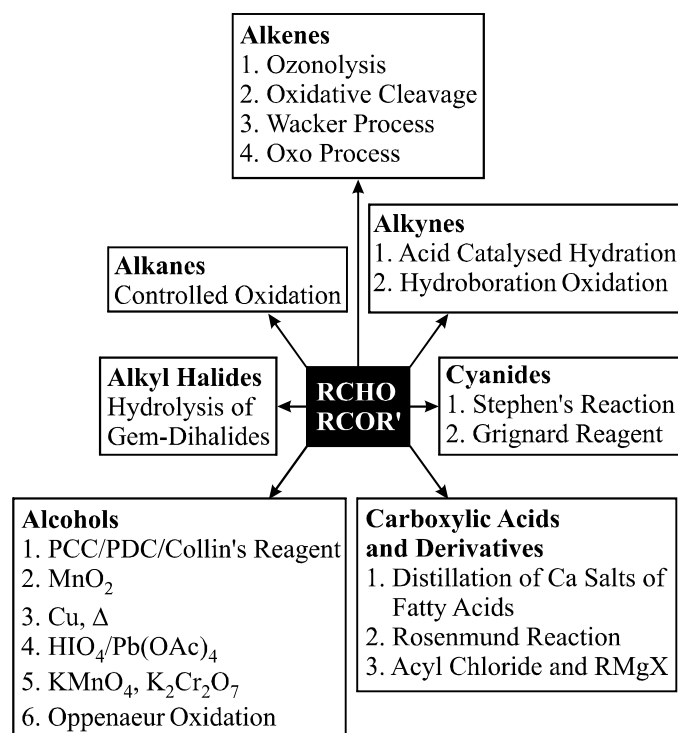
**Alkenes**
1. Ozonolysis
2. Oxidative Cleavage
3. Wacker Process
4. Oxo Process

**Alkynes**
1. Acid Catalysed Hydration
2. Hydroboration Oxidation

**Alkanes**
Controlled Oxidation

**Alkyl Halides**
Hydrolysis of Gem-Dihalides

**RCHO**
**RCOR'**

**Cyanides**
1. Stephen's Reaction
2. Grignard Reagent

**Alcohols**
1. PCC/PDC/Collin's Reagent
2. $MnO_2$
3. Cu, $\Delta$
4. $HIO_4/Pb(OAc)_4$
5. $KMnO_4$, $K_2Cr_2O_7$
6. Oppenaeur Oxidation

**Carboxylic Acids and Derivatives**
1. Distillation of Ca Salts of Fatty Acids
2. Rosenmund Reaction
3. Acyl Chloride and RMgX